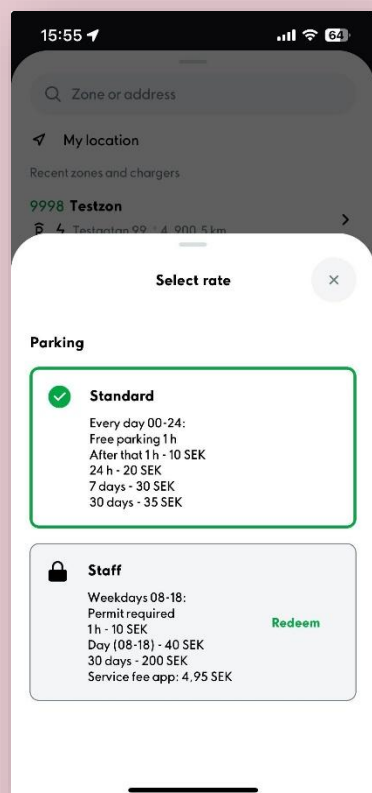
15:55

64

Zone or address

My location

Recent zones and chargers

9998 Testzon

Testgatan 99 · 4 900.5 km

Select rate

×

Parking

Standard

Every day 00-24:
Free parking 1 h
After that 1 h - 10 SEK
24 h - 20 SEK
7 days - 30 SEK
30 days - 35 SEK

Staff

Weekdays 08-18:
Permit required
1 h - 10 SEK
Day (08-18) - 40 SEK
30 days - 200 SEK
Service fee app: 4,95 SEK

Redeem